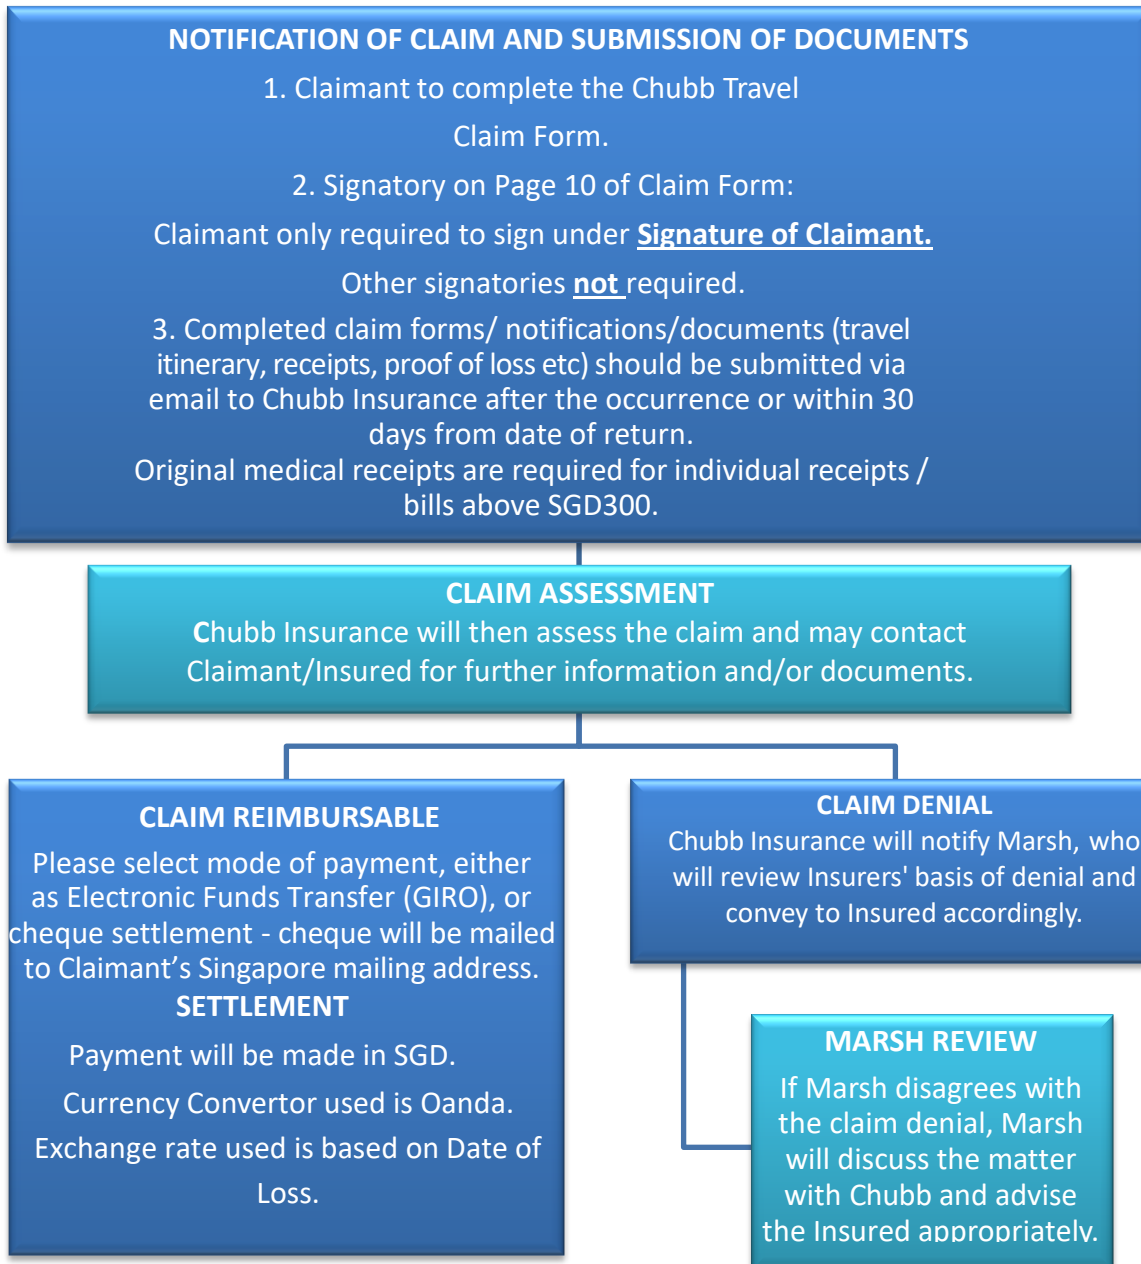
NOTIFICATION OF CLAIM AND SUBMISSION OF DOCUMENTS

1. Claimant to complete the Chubb Travel Claim Form.

2. Signatory on Page 10 of Claim Form:

Claimant only required to sign under Signature of Claimant.

Other signatories not required.

3. Completed claim forms/ notifications/documents (travel itinerary, receipts, proof of loss etc) should be submitted via email to Chubb Insurance after the occurrence or within 30 days from date of return.
Original medical receipts are required for individual receipts / bills above SGD300.

CLAIM ASSESSMENT
Chubb Insurance will then assess the claim and may contact Claimant/Insured for further information and/or documents.

CLAIM REIMBURSABLE
Please select mode of payment, either as Electronic Funds Transfer (GIRO), or cheque settlement - cheque will be mailed to Claimant's Singapore mailing address.
SETTLEMENT
Payment will be made in SGD.
Currency Convertor used is Oanda.
Exchange rate used is based on Date of Loss.

CLAIM DENIAL
Chubb Insurance will notify Marsh, who will review Insurers' basis of denial and convey to Insured accordingly.

MARSH REVIEW
If Marsh disagrees with the claim denial, Marsh will discuss the matter with Chubb and advise the Insured appropriately.